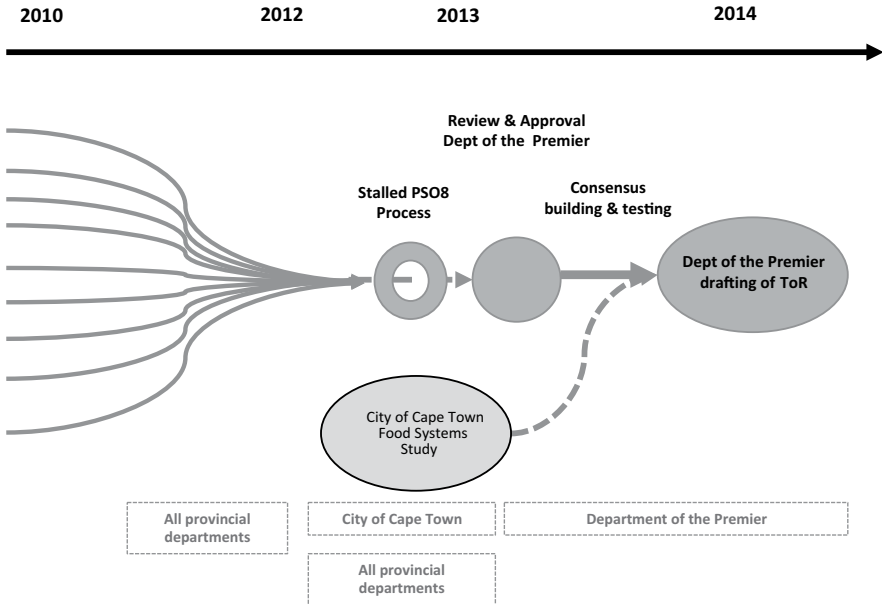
2010

2012

2013

2014

Review & Approval
Dept of the Premier

Stalled PSO8
Process

Consensus
building & testing

Dept of the Premier
drafting of ToR

City of Cape Town
Food Systems
Study

All provincial
departments

City of Cape Town

Department of the Premier

All provincial
departments